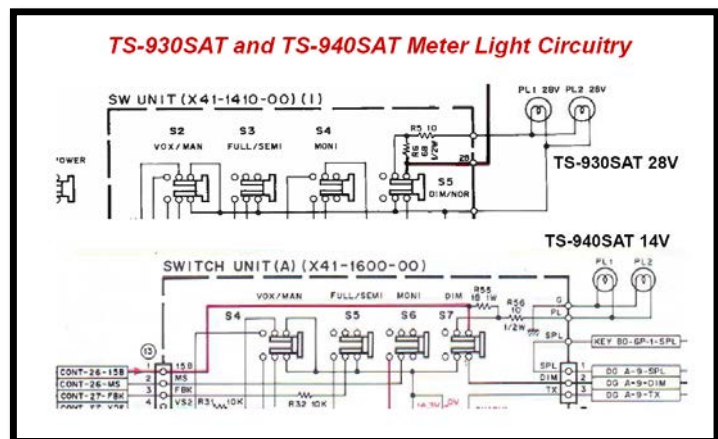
TS-930SAT and TS-940SAT Meter Light Circuitry

SW UNIT (X41-1410-00) (1)

OWER

S2
VOX/MAN

S3
FULL/SEMI

S4
MONI

R5 10
R6 68
R7 68
28

S5
DIM/NOR

PL1 28V
PL2 28V

TS-930SAT 28V

TS-940SAT 14V

SWITCH UNIT (A) (X41-1600-00)

PL1
PL2

VOX/MAN
FULL/SEMI
MONI
DIM

S4
S5
S6
S7

R55
18 1W
R56
10
1/2W

G
PL
SPL

KEY 80-6P-1-SPL

13
1 15B
2 MS
3 FBK
4 VS2

CONT-26-15B
CONT-26-MS
CONT-27-FBK
CONT-27-VOX

R31 10K
R32 10K

SPL 1
DIM 2
TX 3

DG A-9-SPL
DG A-9-DIM
DG A-9-TX